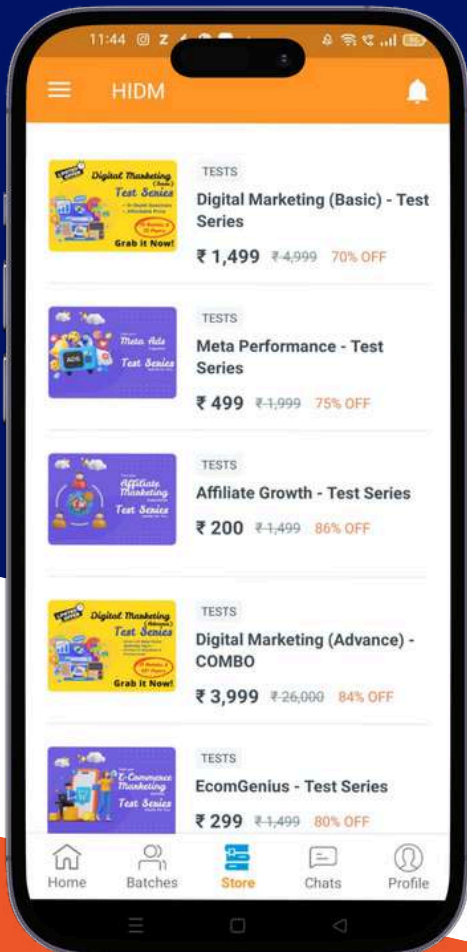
11:44

HIDM

Digital Marketing (Basic) Test Series Grab it Now!

TESTS

Digital Marketing (Basic) - Test Series

₹ 1,499 ~~₹4,999~~ 70% OFF

Meta Ads Test Series

TESTS

Meta Performance - Test Series

₹ 499 ~~₹1,999~~ 75% OFF

Affiliate Marketing Test Series

TESTS

Affiliate Growth - Test Series

₹ 200 ~~₹1,499~~ 86% OFF

Digital Marketing (Advance) Test Series Grab it Now!

TESTS

Digital Marketing (Advance) - COMBO

₹ 3,999 ~~₹26,000~~ 84% OFF

E-Commerce Marketing Test Series

TESTS

EcomGenius - Test Series

₹ 299 ~~₹1,499~~ 80% OFF

Home Batches Store Chats Profile